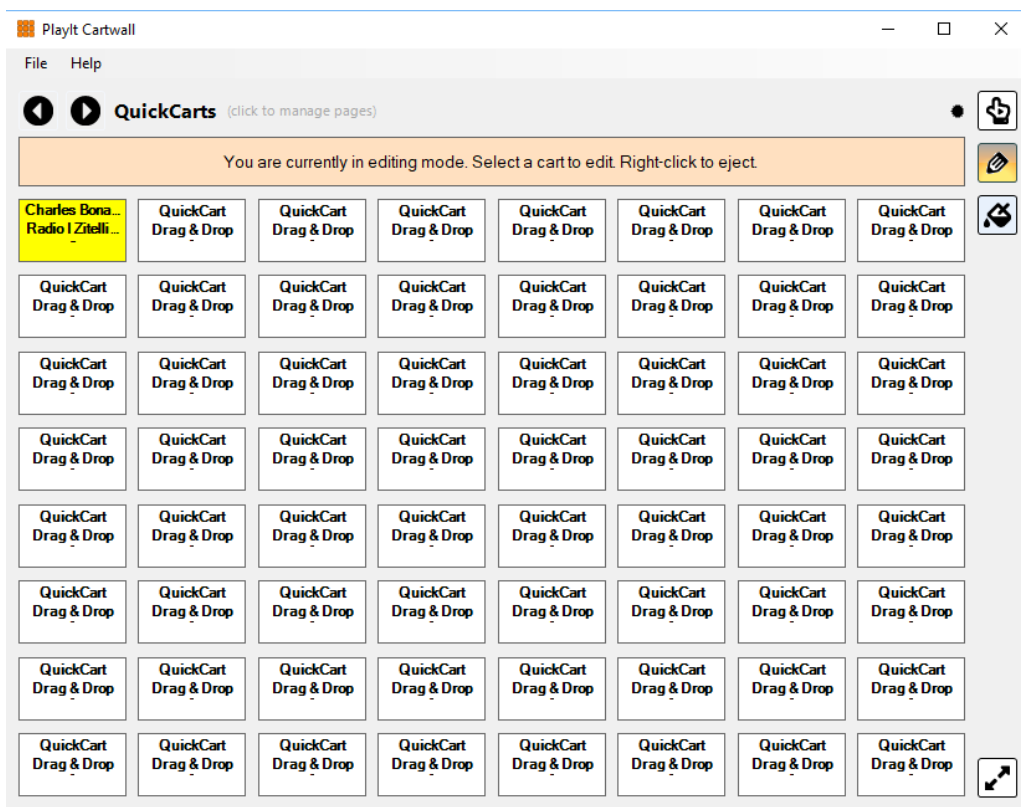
PlayIt Cartwall

File Help

QuickCarts (click to manage pages)

You are currently in editing mode. Select a cart to edit. Right-click to eject.

| | | | | | | | |
|---|---|---|---|---|---|---|---|
| Charles Bona... Radio I Zitelli... - | QuickCart Drag & Drop - | QuickCart Drag & Drop - | QuickCart Drag & Drop - | QuickCart Drag & Drop - | QuickCart Drag & Drop - | QuickCart Drag & Drop - | QuickCart Drag & Drop - |
| QuickCart Drag & Drop - | QuickCart Drag & Drop - | QuickCart Drag & Drop - | QuickCart Drag & Drop - | QuickCart Drag & Drop - | QuickCart Drag & Drop - | QuickCart Drag & Drop - | QuickCart Drag & Drop - |
| QuickCart Drag & Drop - | QuickCart Drag & Drop - | QuickCart Drag & Drop - | QuickCart Drag & Drop - | QuickCart Drag & Drop - | QuickCart Drag & Drop - | QuickCart Drag & Drop - | QuickCart Drag & Drop - |
| QuickCart Drag & Drop - | QuickCart Drag & Drop - | QuickCart Drag & Drop - | QuickCart Drag & Drop - | QuickCart Drag & Drop - | QuickCart Drag & Drop - | QuickCart Drag & Drop - | QuickCart Drag & Drop - |
| QuickCart Drag & Drop - | QuickCart Drag & Drop - | QuickCart Drag & Drop - | QuickCart Drag & Drop - | QuickCart Drag & Drop - | QuickCart Drag & Drop - | QuickCart Drag & Drop - | QuickCart Drag & Drop - |
| QuickCart Drag & Drop - | QuickCart Drag & Drop - | QuickCart Drag & Drop - | QuickCart Drag & Drop - | QuickCart Drag & Drop - | QuickCart Drag & Drop - | QuickCart Drag & Drop - | QuickCart Drag & Drop - |
| QuickCart Drag & Drop - | QuickCart Drag & Drop - | QuickCart Drag & Drop - | QuickCart Drag & Drop - | QuickCart Drag & Drop - | QuickCart Drag & Drop - | QuickCart Drag & Drop - | QuickCart Drag & Drop - |
| QuickCart Drag & Drop - | QuickCart Drag & Drop - | QuickCart Drag & Drop - | QuickCart Drag & Drop - | QuickCart Drag & Drop - | QuickCart Drag & Drop - | QuickCart Drag & Drop - | QuickCart Drag & Drop - |